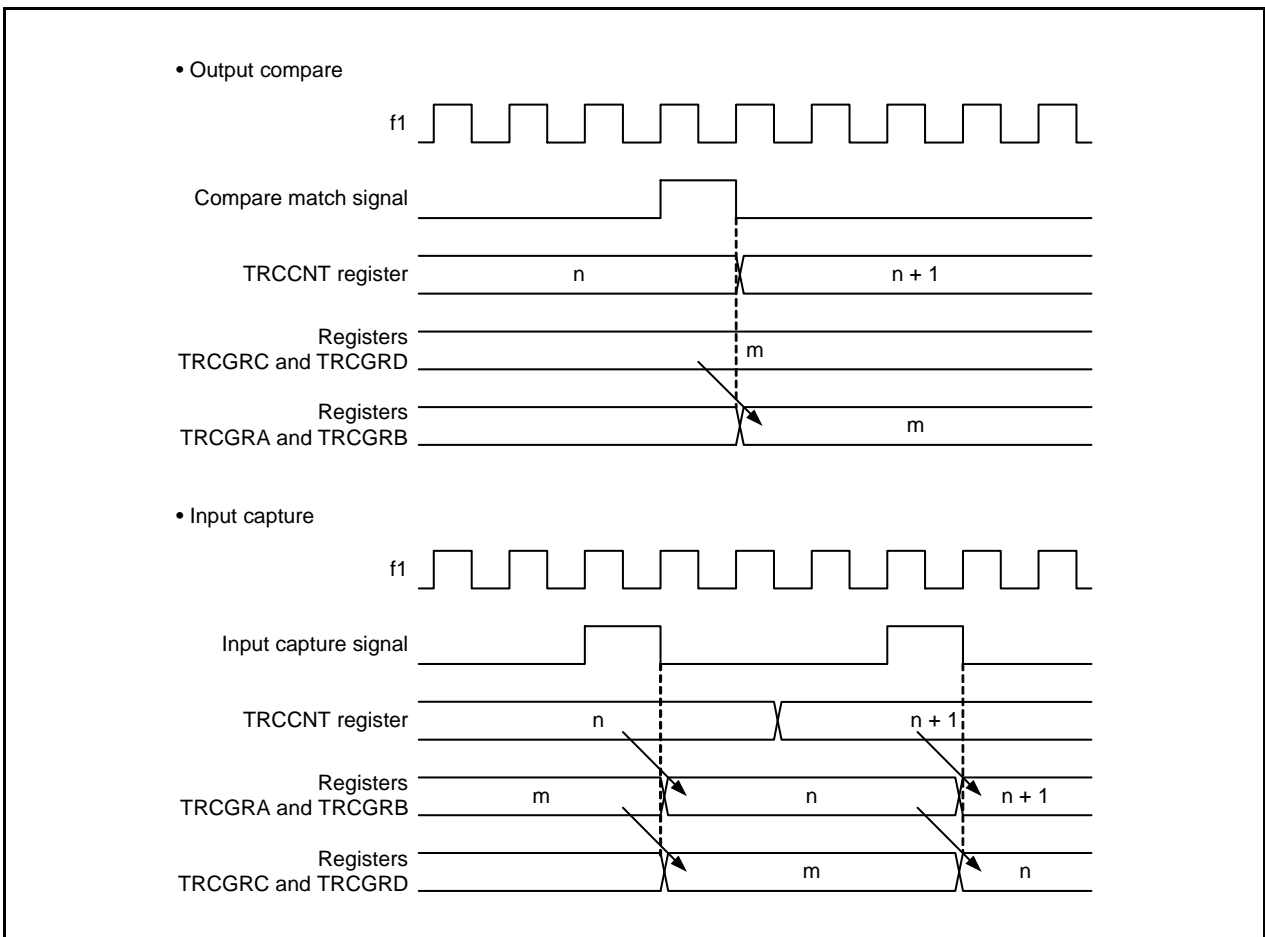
• Output compare

f1

Compare match signal

TRCCNT register

n

n + 1

Registers
TRCGRC and TRCGRD

m

Registers
TRCGRA and TRCGRB

m

• Input capture

f1

Input capture signal

TRCCNT register

n

n + 1

Registers
TRCGRA and TRCGRB

m

n

n + 1

Registers
TRCGRC and TRCGRD

m

n